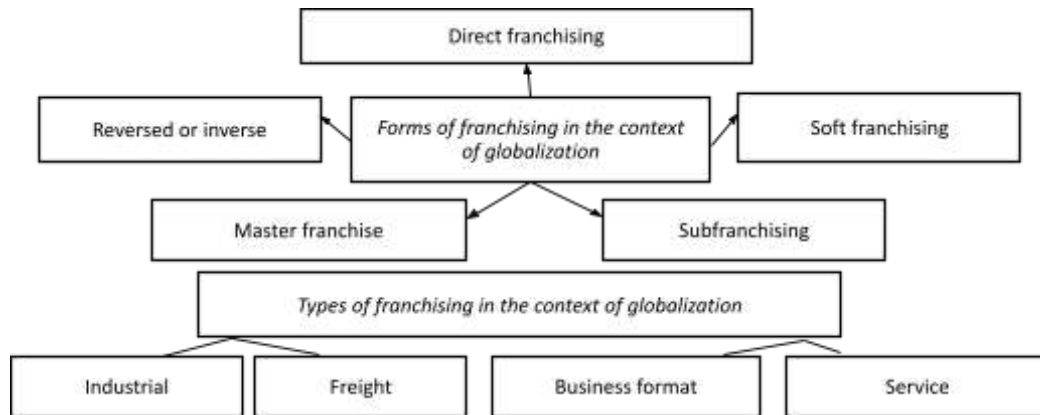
Direct franchising

Reversed or inverse

Forms of franchising in the context of globalization

Soft franchising

Master franchise

Subfranchising

Types of franchising in the context of globalization

Industrial

Freight

Business format

Service